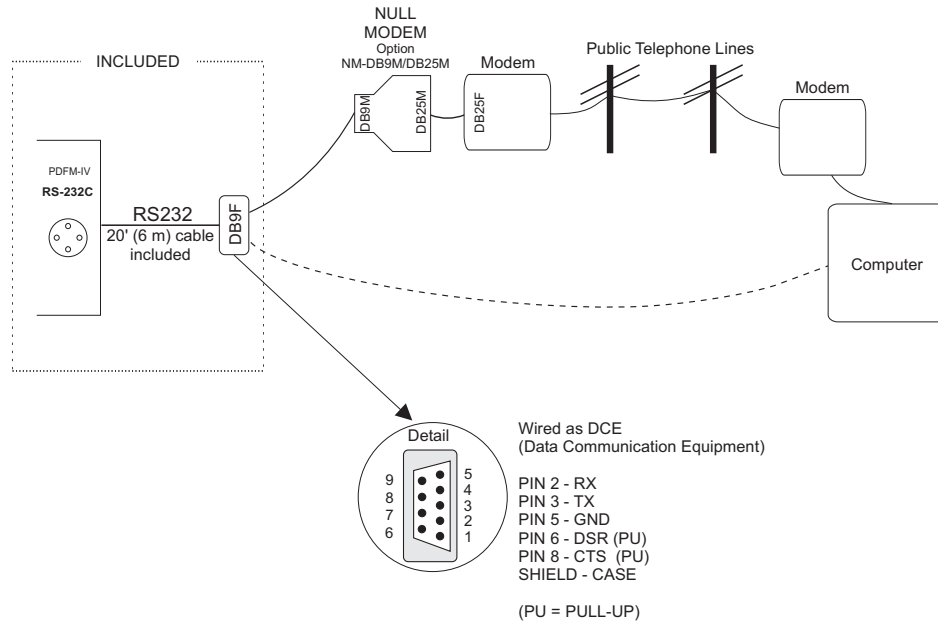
INCLUDED

PDFM-IV
RS-232C

RS232
20' (6 m) cable included

DB9F

NULL MODEM
Option
NM-DB9M/DB25M

DB9M
DB25M

Modem
DB25F

Public Telephone Lines

Modem

Computer

Detail
9
8
7
6
5
4
3
2
1

Wired as DCE
(Data Communication Equipment)

PIN 2 - RX
PIN 3 - TX
PIN 5 - GND
PIN 6 - DSR (PU)
PIN 8 - CTS (PU)
SHIELD - CASE

(PU = PULL-UP)